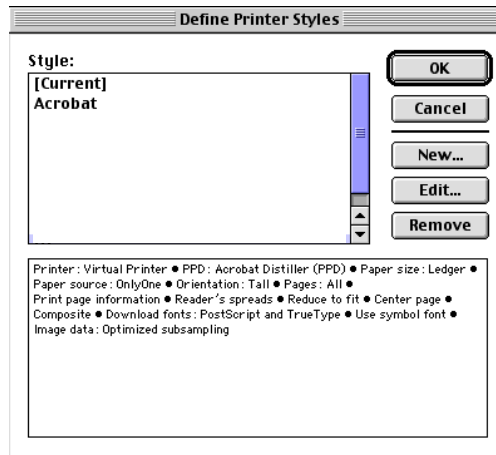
Define Printer Styles

Style:
[Current]
Acrobat

OK
Cancel
New...
Edit...
Remove

Printer: Virtual Printer ● PPD: Acrobat Distiller (PPD) ● Paper size: Ledger ● Paper source: OnlyOne ● Orientation: Tall ● Pages: All ● Print page information ● Reader's spreads ● Reduce to fit ● Center page ● Composite ● Download fonts: PostScript and TrueType ● Use symbol font ● Image data: Optimized subsampling